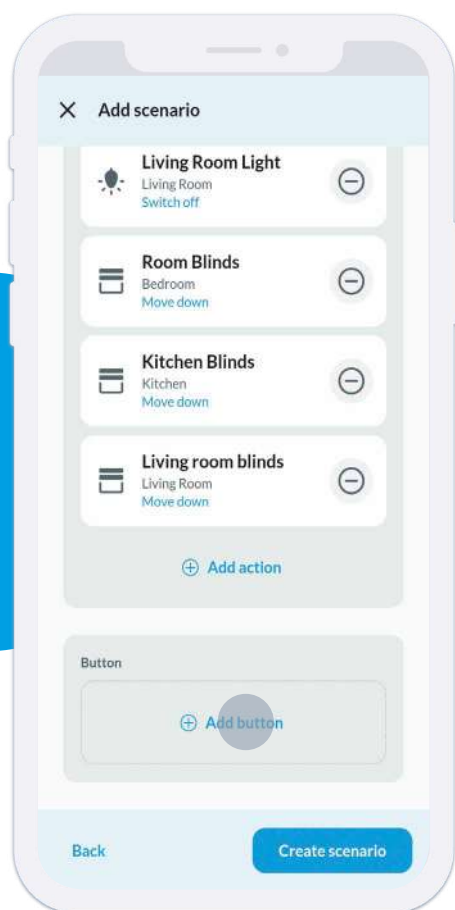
Add scenario

Living Room Light
Living Room
Switch off

Room Blinds
Bedroom
Move down

Kitchen Blinds
Kitchen
Move down

Living room blinds
Living Room
Move down

Add action

Button

Add button

Back

Create scenario